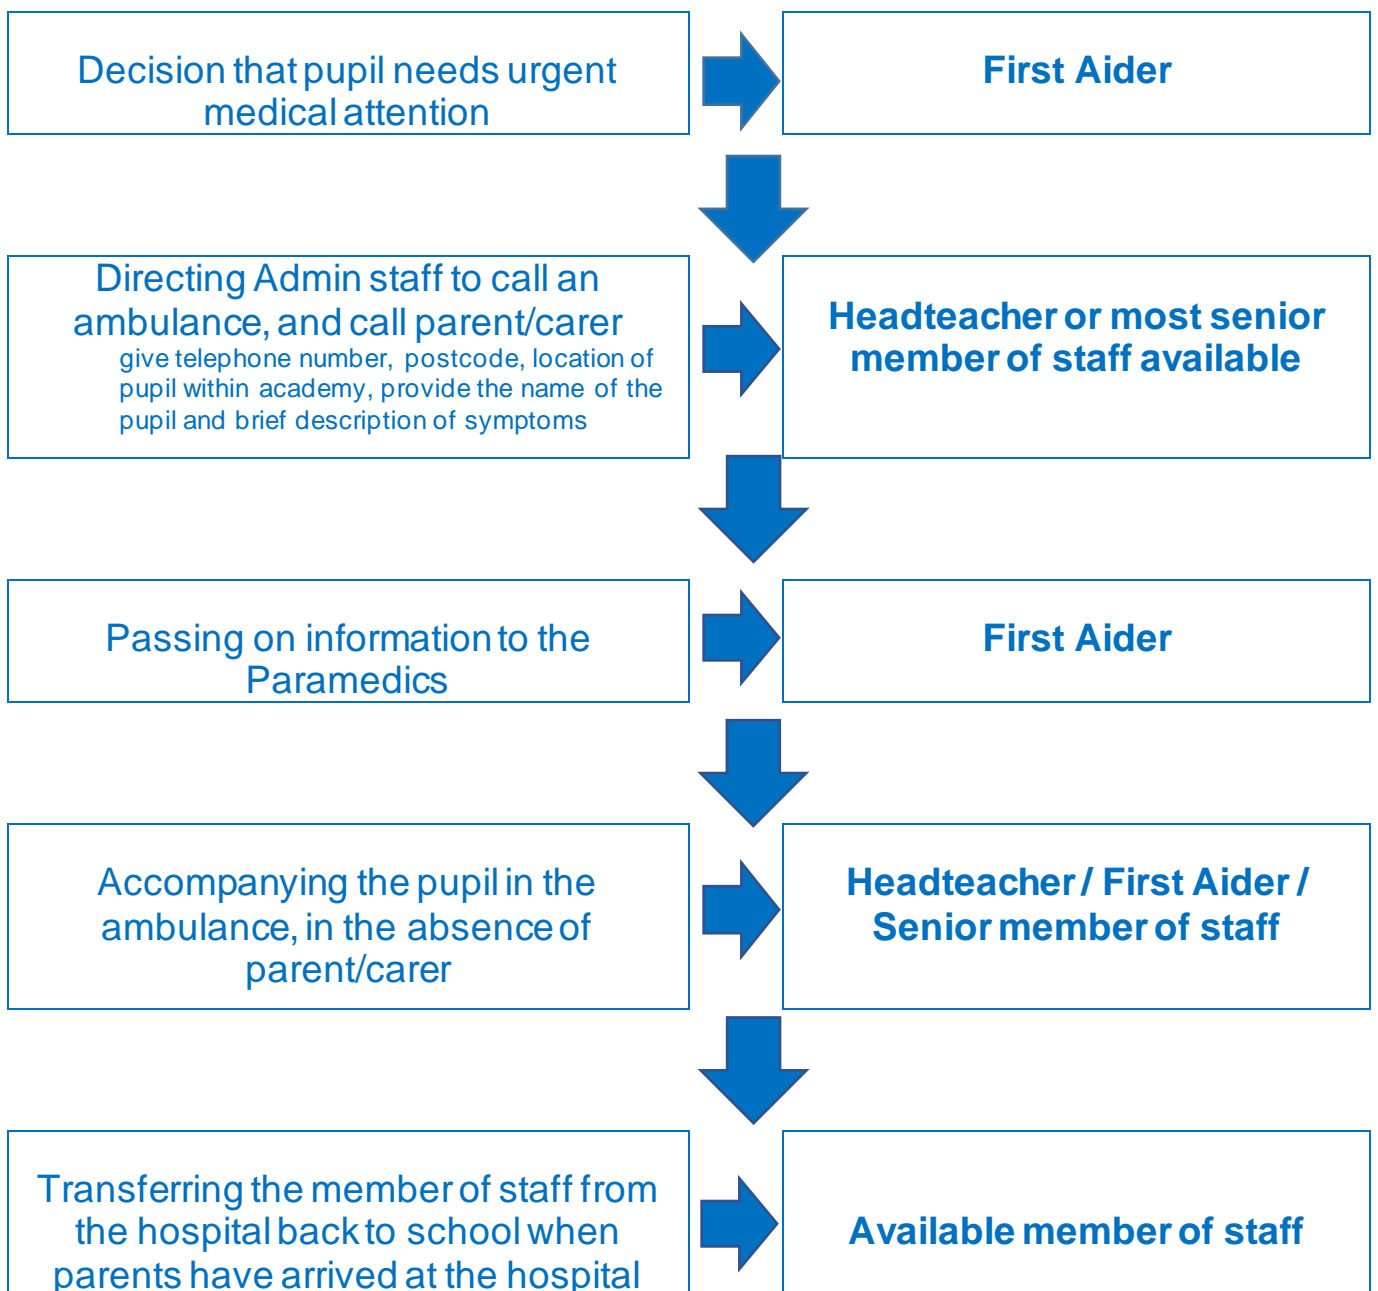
Decision that pupil needs urgent medical attention

First Aider

Directing Admin staff to call an ambulance, and call parent/carer
give telephone number, postcode, location of pupil within academy, provide the name of the pupil and brief description of symptoms

Headteacher or most senior member of staff available

Passing on information to the Paramedics

First Aider

Accompanying the pupil in the ambulance, in the absence of parent/carer

Headteacher / First Aider / Senior member of staff

Transferring the member of staff from the hospital back to school when parents have arrived at the hospital

Available member of staff